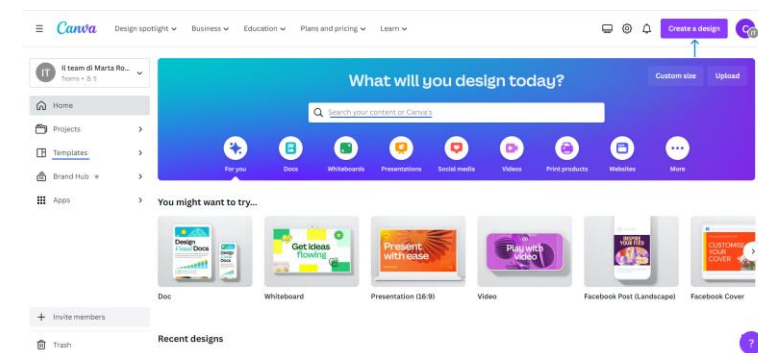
Canva Design spotlight Business Education Plans and pricing Learn

Create a design

IT Il team di Marta Ro... Teams • 8

Home
Projects
Templates
Brand Hub
Apps

What will you design today?

Custom size Upload

Search your content or Canva's

For you Docs Whiteboards Presentations Social media Videos Print products Websites More

You might want to try...

Design Docs
Get ideas flowing
Present with ease
Play with video
CUSTOMISE YOUR COVER

Doc Whiteboard Presentation (16:9) Video Facebook Post (Landscape) Facebook Cover

Invite members
Trash

Recent designs

?